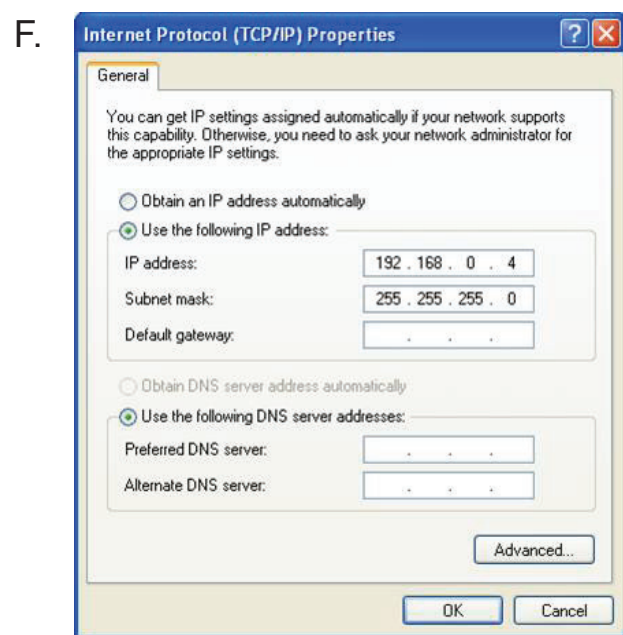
F.

Internet Protocol (TCP/IP) Properties

?

General

You can get IP settings assigned automatically if your network supports this capability. Otherwise, you need to ask your network administrator for the appropriate IP settings.

Obtain an IP address automatically

Use the following IP address:

IP address: 192 . 168 . 0 . 4

Subnet mask: 255 . 255 . 255 . 0

Default gateway: . . .

Obtain DNS server address automatically

Use the following DNS server addresses:

Preferred DNS server: . . .

Alternate DNS server: . . .

Advanced...

OK

Cancel